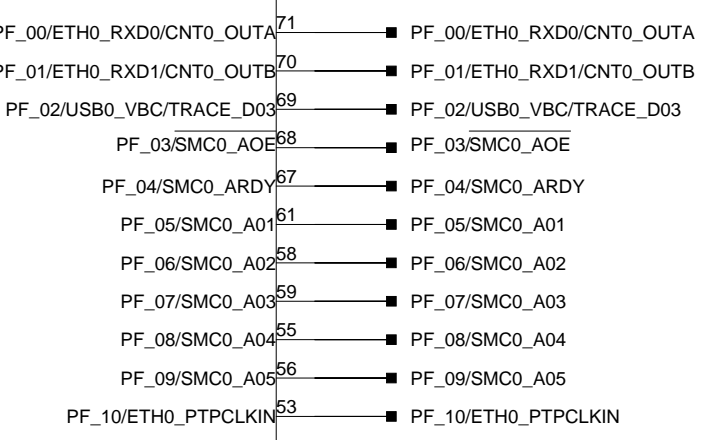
PF_00/ETH0_RXD0/CNT0_OUTA 71 PF_00/ETH0_RXD0/CNT0_OUTA
PF_01/ETH0_RXD1/CNT0_OUTB 70 PF_01/ETH0_RXD1/CNT0_OUTB
PF_02/USB0_VBC/TRACE_D03 69 PF_02/USB0_VBC/TRACE_D03
PF_03/$\overline{\text{SMC0\_AOE}}$ 68 PF_03/$\overline{\text{SMC0\_AOE}}$
PF_04/SMC0_ARDY 67 PF_04/SMC0_ARDY
PF_05/SMC0_A01 61 PF_05/SMC0_A01
PF_06/SMC0_A02 58 PF_06/SMC0_A02
PF_07/SMC0_A03 59 PF_07/SMC0_A03
PF_08/SMC0_A04 55 PF_08/SMC0_A04
PF_09/SMC0_A05 56 PF_09/SMC0_A05
PF_10/ETH0_PTPCLKIN 53 PF_10/ETH0_PTPCLKIN